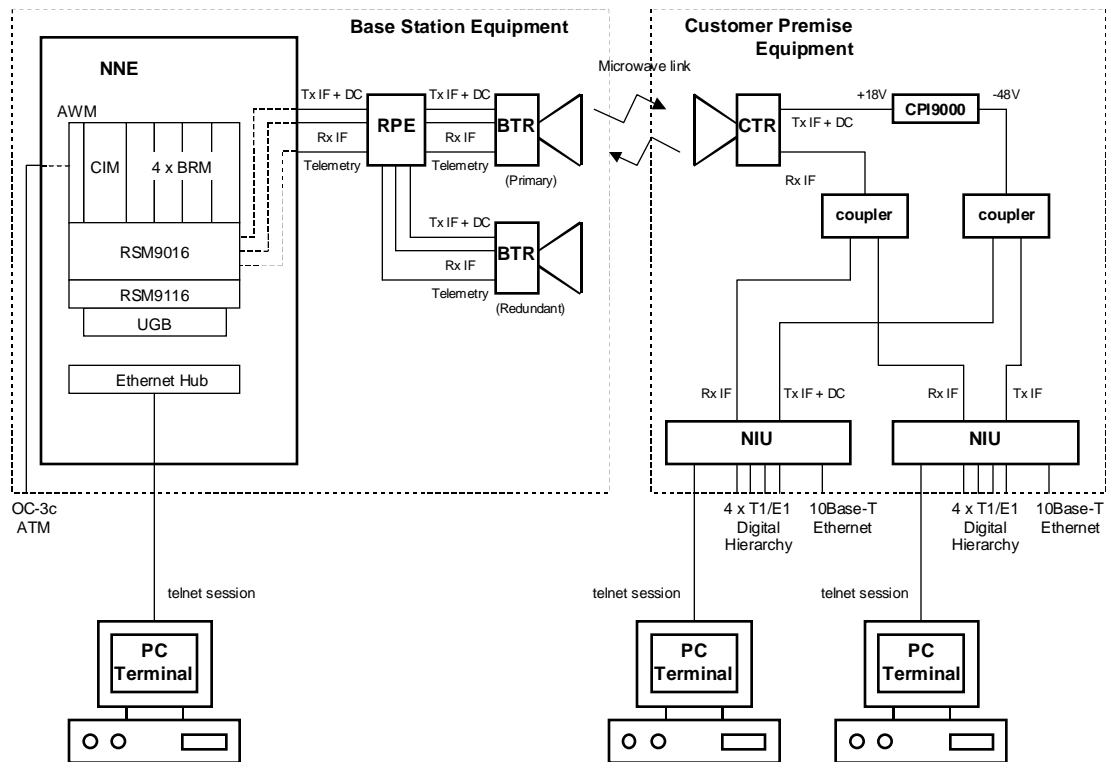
Base Station Equipment

Customer Premise Equipment

NNE

AWM

CIM

4 x BRM

RSM9016

RSM9116

UGB

Ethernet Hub

OC-3c ATM

Tx IF + DC

Rx IF

Telemetry

RPE

Tx IF + DC

Rx IF

Telemetry

BTR

(Primary)

Tx IF + DC

Rx IF

Telemetry

BTR

(Redundant)

Microwave link

CTR

+18V

CPI9000

-48V

Tx IF + DC

Rx IF

coupler

coupler

Rx IF

Tx IF + DC

Rx IF

Tx IF

NIU

NIU

4 x T1/E1 Digital Hierarchy

10Base-T Ethernet

4 x T1/E1 Digital Hierarchy

10Base-T Ethernet

telnet session

telnet session

telnet session

PC Terminal

PC Terminal

PC Terminal